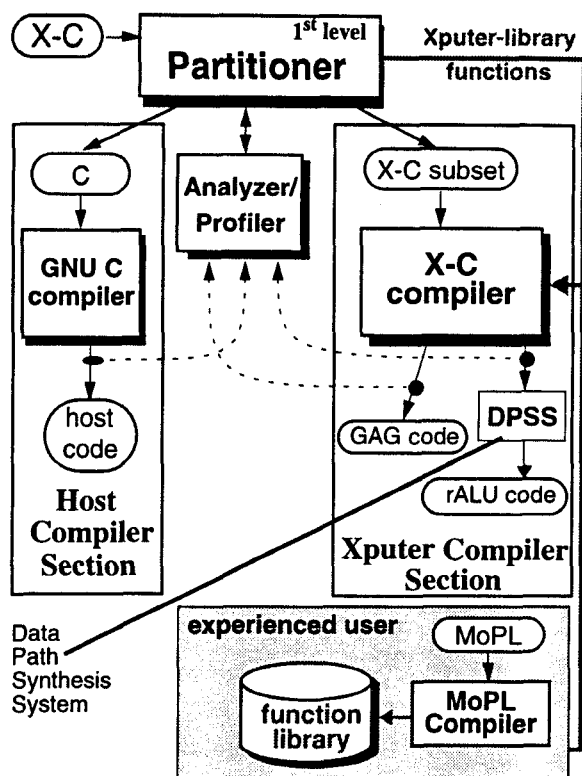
X-C

$1^{st}$ level

Partitioner

Xputer-library functions

C

GNU C compiler

host code

Host Compiler Section

Analyzer/ Profiler

X-C subset

X-C compiler

DPSS

GAG code

rALU code

Xputer Compiler Section

Data Path Synthesis System

experienced user

MoPL

function library

MoPL Compiler